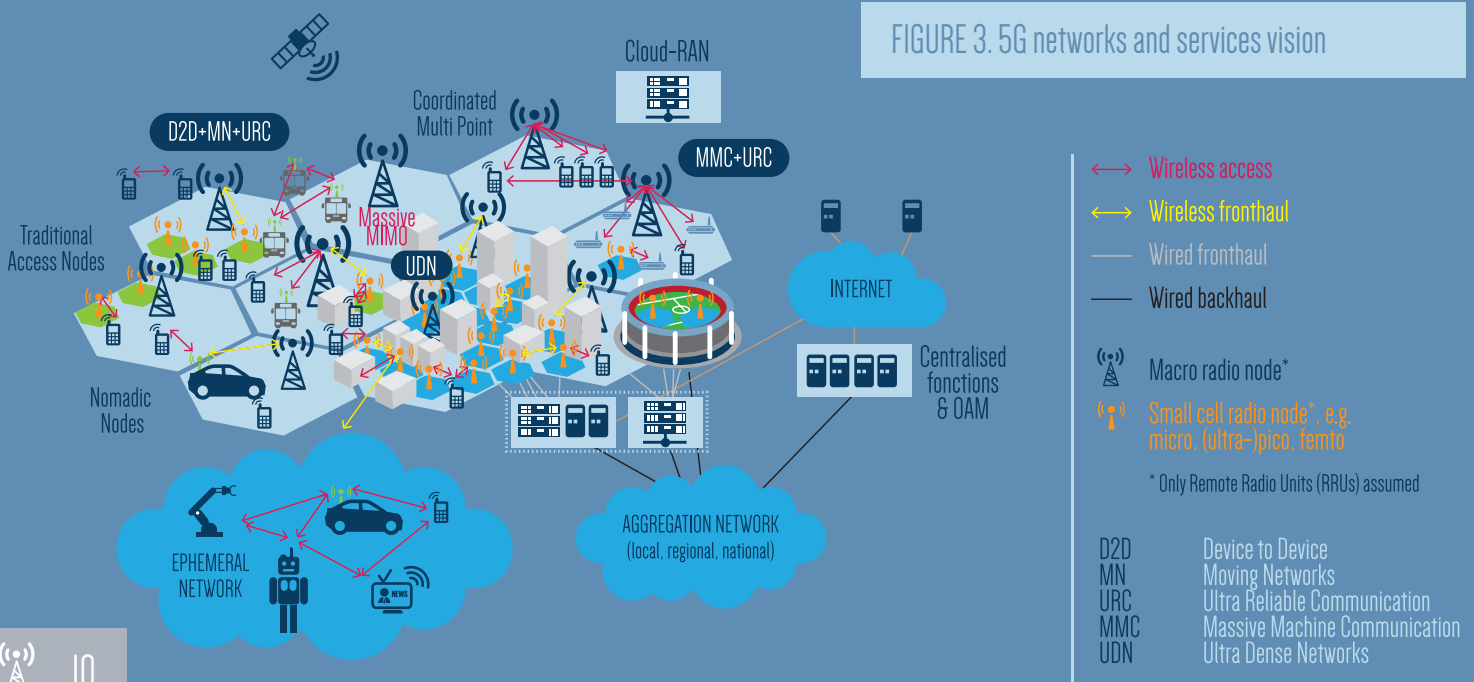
FIGURE 3. 5G networks and services vision

Cloud-RAN

Coordinated Multi Point

D2D+MN+URC

MMC+URC

Traditional Access Nodes

Massive MIMO

UDN

INTERNET

Nomadic Nodes

Centralised fonctions & OAM

EPHEMERAL NETWORK

NEWS

AGGREGATION NETWORK (local, regional, national)

Wireless access
Wireless fronthaul
Wired fronthaul
Wired backhaul

Macro radio node*
Small cell radio node*, e.g. micro, (ultra-)pico, femto

* Only Remote Radio Units (RRUs) assumed

D2D Device to Device
MN Moving Networks
URC Ultra Reliable Communication
MMC Massive Machine Communication
UDN Ultra Dense Networks

10